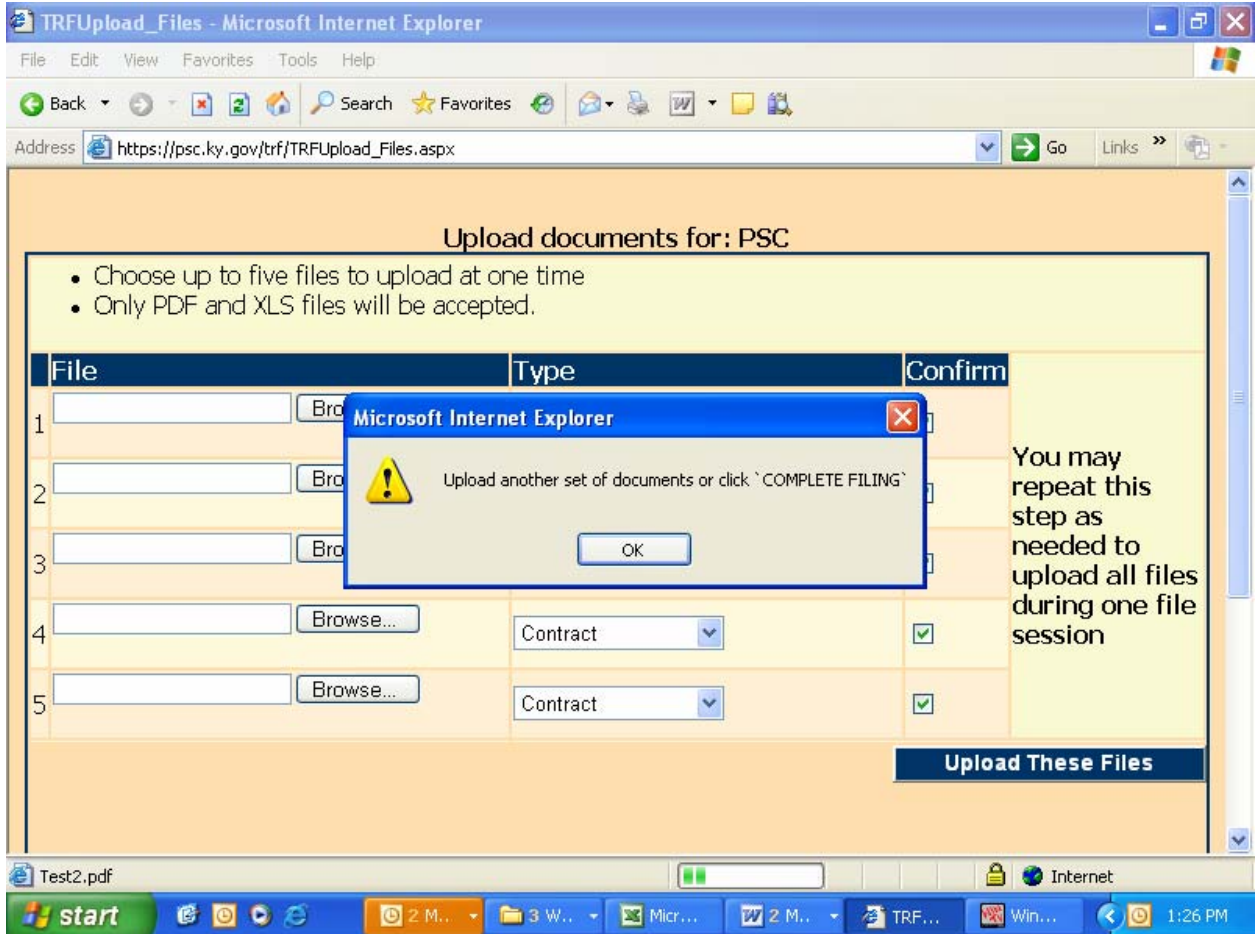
TRFUpload_Files - Microsoft Internet Explorer

File Edit View Favorites Tools Help

Back Search Favorites

Address https://psc.ky.gov/trf/TRFUpload_Files.aspx Go Links »

Upload documents for: PSC

- Choose up to five files to upload at one time
- Only PDF and XLS files will be accepted.

| | File | Type | Confirm | |
|---|---|---|---|---|
| 1 | Bro | | | You may repeat this step as needed to upload all files during one file session |
| 2 | Bro | | | |
| 3 | Bro | | | |
| 4 | Browse... | Contract | | |
| 5 | Browse... | Contract | | |

Microsoft Internet Explorer

Upload another set of documents or click `COMPLETE FILING`

OK

Upload These Files

Test2.pdf

Internet

start 2 M.. 3 W.. Micr... 2 M.. TRF... Win... 1:26 PM